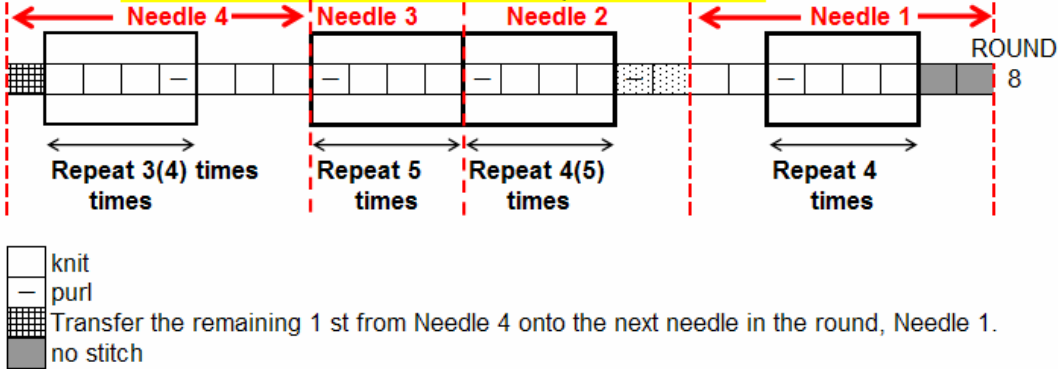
Needle 4
Needle 3
Needle 2
Needle 1

ROUND 8

Repeat 3(4) times times
Repeat 5 times
Repeat 4(5) times
Repeat 4 times

knit
purl
Transfer the remaining 1 st from Needle 4 onto the next needle in the round, Needle 1.
no stitch